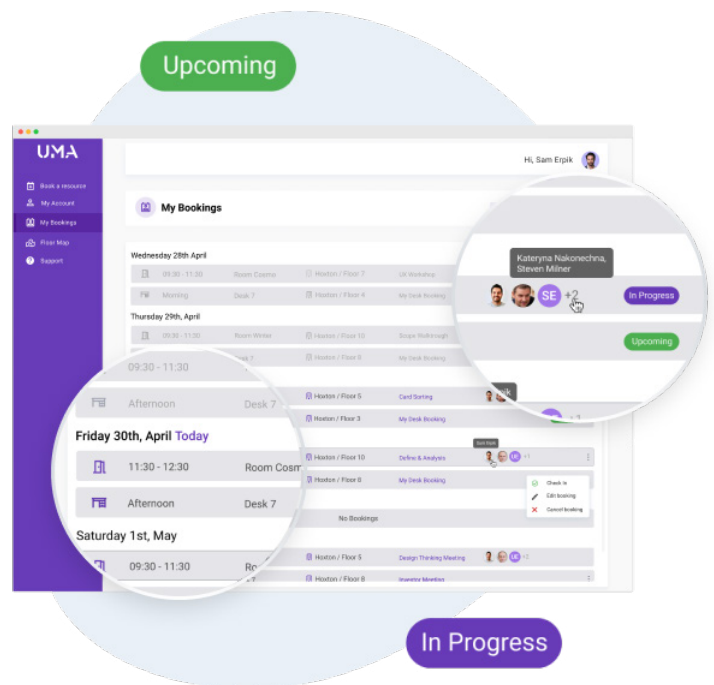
Upcoming

UMA

Book a resource
My Account
My Bookings
Floor Map
Support

Hi, Sam Erpik

My Bookings

Wednesday 28th April

09:30 - 11:30 Room Cosmo Hoxton / Floor 7 UX Workshop

Morning Desk 7 Hoxton / Floor 4 My Desk Booking

Thursday 29th, April

09:30 - 11:30 Room Winter Hoxton / Floor 10 Scope Walkthrough

Desk 7 Hoxton / Floor 9 My Desk Booking

Kateryna Nakonechna, Steven Milner

SE +2

In Progress

Upcoming

09:30 - 11:30

Afternoon Desk 7

Hoxton / Floor 5 Card Sorting

Hoxton / Floor 3 My Desk Booking

Friday 30th, April Today

11:30 - 12:30 Room Cosm

Hoxton / Floor 10 Define & Analysis

Afternoon Desk 7

Hoxton / Floor 8 My Desk Booking

Check in
Edit booking
Cancel booking

No Bookings

Saturday 1st, May

09:30 - 11:30 Ro

Hoxton / Floor 5 Design Thinking Meeting

Hoxton / Floor 8 Investor Meeting

In Progress